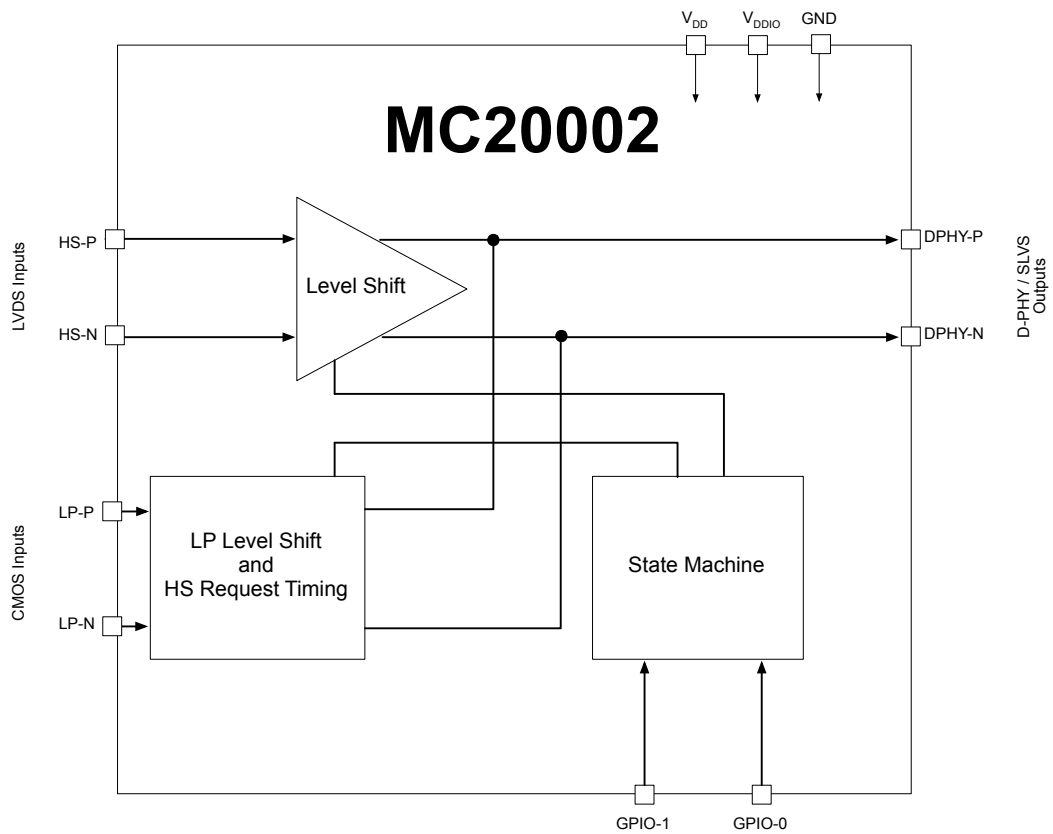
$V_{DD}$ $V_{DDIO}$ GND

MC20002

LVDS Inputs

HS-P

HS-N

Level Shift

DPHY-P

DPHY-N

D-PHY / SLVS Outputs

CMOS Inputs

LP-P

LP-N

LP Level Shift and HS Request Timing

State Machine

GPIO-1 GPIO-0